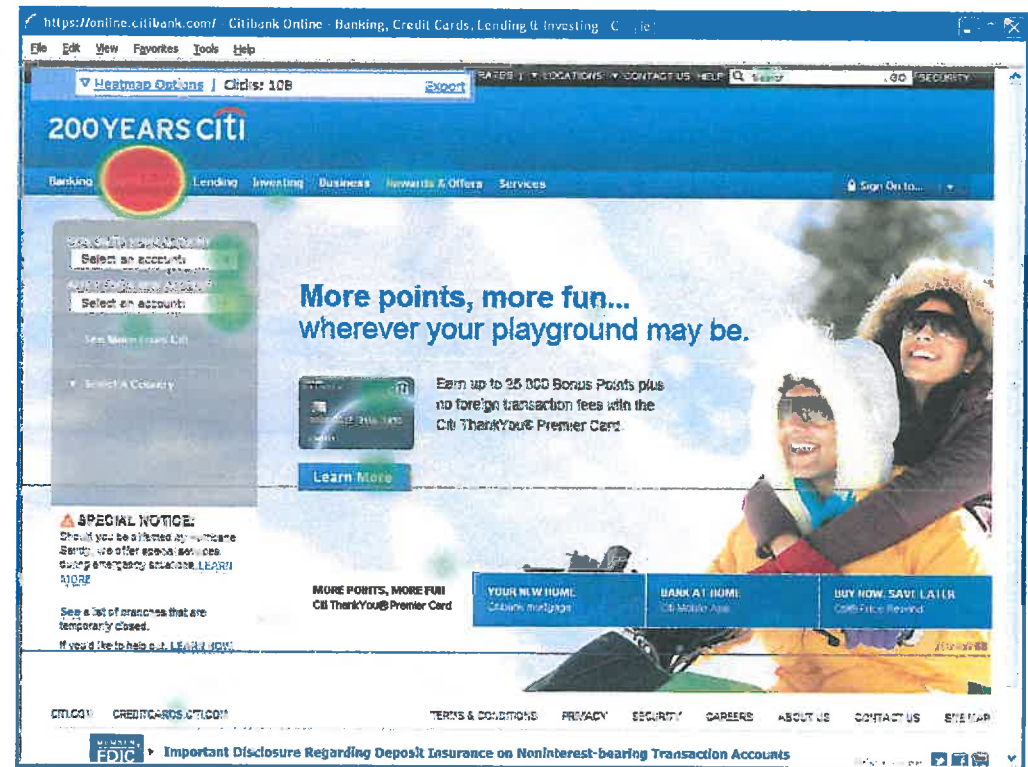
https://online.citibank.com/ Citibank Online - Banking, Credit Cards, Lending & Investing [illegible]

File Edit View Favorites Tools Help

Heatmap Options | Clicks: 108 Export

RATES | LOCATIONS | CONTACT US HELP Search GO SECURITY

200 YEARS citi

Banking Lending Investing Business Rewards & Offers Services Sign On to...

Select an account

Select an account

See More from Citi

Select A Country

More points, more fun... wherever your playground may be.

Earn up to 35,000 Bonus Points plus no foreign transaction fees with the Citi ThankYou® Premier Card.

Learn More

SPECIAL NOTICE:
Should you be affected by Hurricane Sandy, we offer special services during emergency situations. LEARN MORE

See a list of branches that are temporarily closed.

If you'd like to help out, LEARN HOW

MORE POINTS, MORE FUN
Citi ThankYou® Premier Card

YOUR NEW HOME
Citibank mortgage

BANK AT HOME
Citi Mobile App

BUY NOW, SAVE LATER
Citi Price Rewind

CITI.COM CREDITCARDS.CITI.COM TERMS & CONDITIONS PRIVACY SECURITY CAREERS ABOUT US CONTACT US SITE MAP

FDIC Important Disclosure Regarding Deposit Insurance on Noninterest-bearing Transaction Accounts